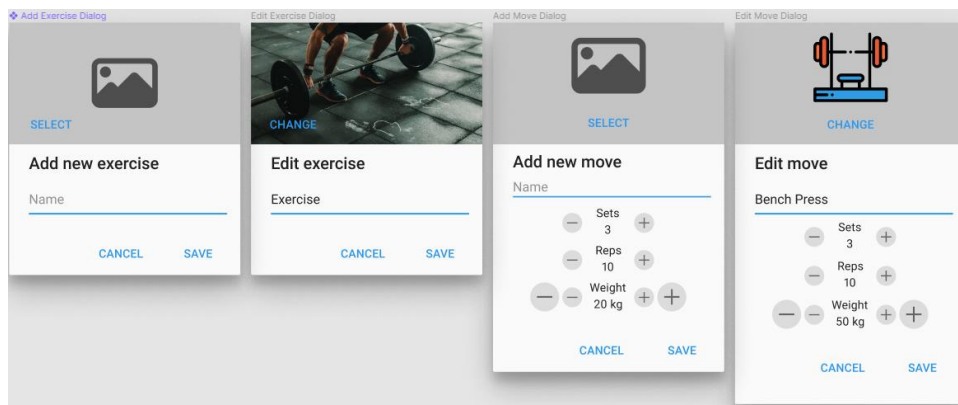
Add Exercise Dialog

SELECT

Add new exercise

Name

CANCEL SAVE

Edit Exercise Dialog

CHANGE

Edit exercise

Exercise

CANCEL SAVE

Add Move Dialog

SELECT

Add new move

Name

Sets
3

Reps
10

Weight
20 kg

CANCEL SAVE

Edit Move Dialog

CHANGE

Edit move

Bench Press

Sets
3

Reps
10

Weight
50 kg

CANCEL SAVE